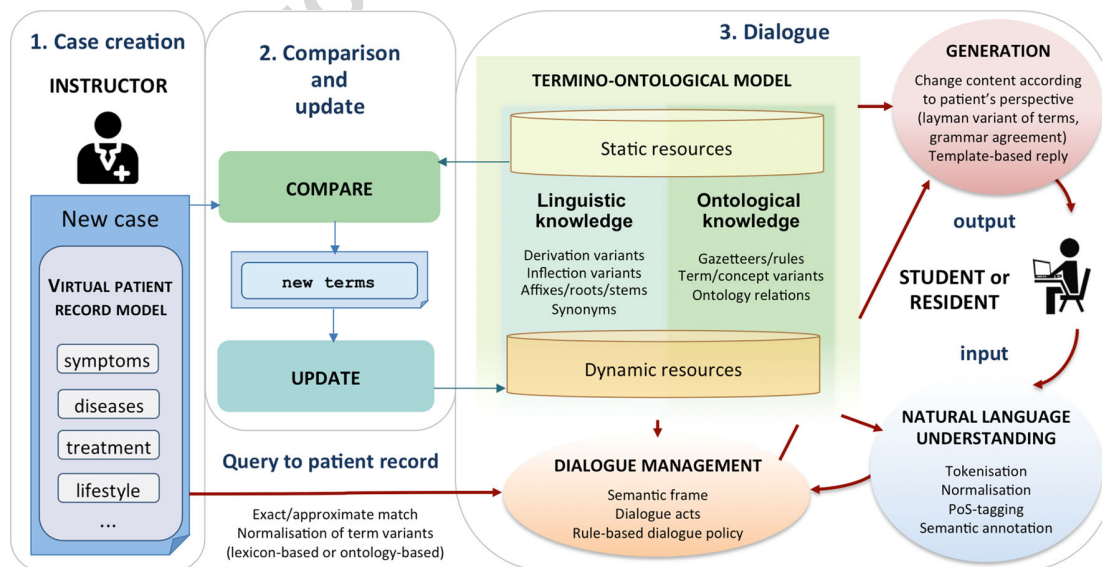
1. Case creation

INSTRUCTOR

New case

VIRTUAL PATIENT RECORD MODEL

symptoms

diseases

treatment

lifestyle

...

2. Comparison and update

COMPARE

new terms

UPDATE

Query to patient record

Exact/approximate match
Normalisation of term variants
(lexicon-based or ontology-based)

3. Dialogue

TERMINO-ONTOLOGICAL MODEL

Static resources

Linguistic knowledge

Derivation variants
Inflection variants
Affixes/roots/stems
Synonyms

Ontological knowledge

Gazetteers/rules
Term/concept variants
Ontology relations

Dynamic resources

DIALOGUE MANAGEMENT

Semantic frame
Dialogue acts
Rule-based dialogue policy

GENERATION

Change content according to patient's perspective (layman variant of terms, grammar agreement)
Template-based reply

output

STUDENT or RESIDENT

input

NATURAL LANGUAGE UNDERSTANDING

Tokenisation
Normalisation
PoS-tagging
Semantic annotation